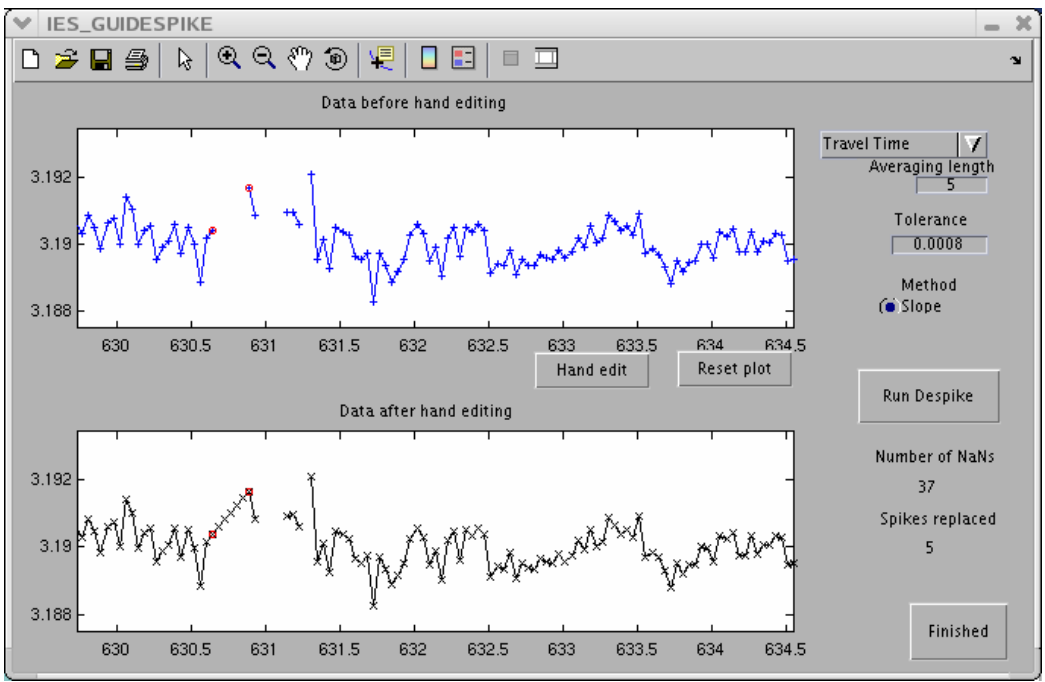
IES_GUIDESPIKE

Data before hand editing

3.192
3.19
3.188

630 630.5 631 631.5 632 632.5 633 633.5 634 634.5

Travel Time
Averaging length
5
Tolerance
0.0008
Method
Slope

Hand edit
Reset plot
Run Despike

Data after hand editing

3.192
3.19
3.188

630 630.5 631 631.5 632 632.5 633 633.5 634 634.5

Number of NaNs
37
Spikes replaced
5

Finished